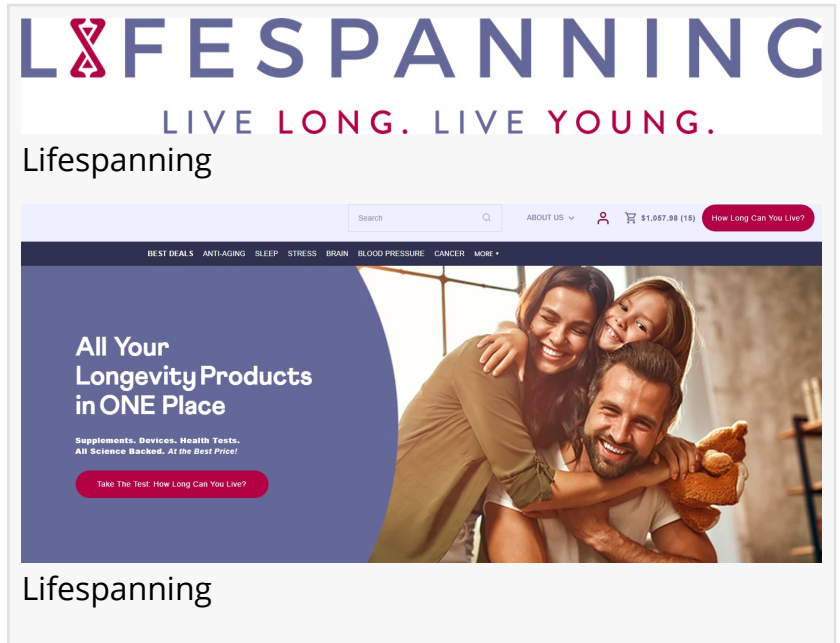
LIFESPANNING

LIVE LONG. LIVE YOUNG.

Lifespanning

Search

ABOUT US

$1,057.98 (15)

How Long Can You Live?

BEST DEALS ANTI-AGING SLEEP STRESS BRAIN BLOOD PRESSURE CANCER MORE

All Your Longevity Products in ONE Place

Supplements. Devices. Health Tests. All Science Backed. At the Best Price!

Take The Test: How Long Can You Live?

Lifespanning